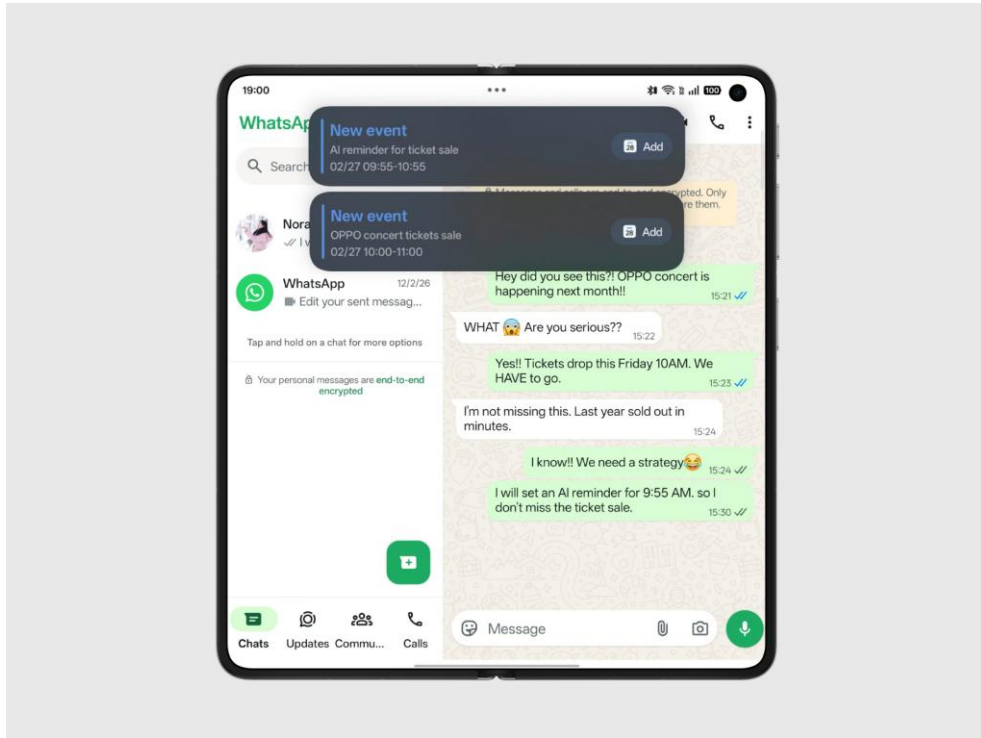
19:00

100

WhatsAp

New event
AI reminder for ticket sale
02/27 09:55-10:55

Add

Search

Nora

New event
OPPO concert tickets sale
02/27 10:00-11:00

Add

Messages and calls are end-to-end encrypted. Only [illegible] re them.

WhatsApp 12/2/26
Edit your sent messag...

Tap and hold on a chat for more options

Your personal messages are end-to-end encrypted

Hey did you see this?! OPPO concert is happening next month!! 15:21

WHAT 😱 Are you serious?? 15:22

Yes!! Tickets drop this Friday 10AM. We HAVE to go. 15:23

I'm not missing this. Last year sold out in minutes. 15:24

I know!! We need a strategy😂 15:24

I will set an AI reminder for 9:55 AM. so I don't miss the ticket sale. 15:30

Chats Updates Commu... Calls

Message